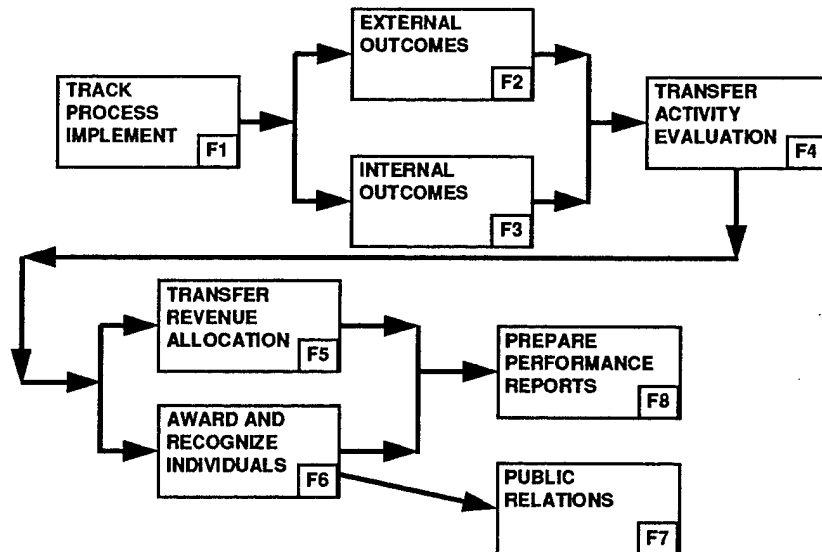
TRACK PROCESS IMPLEMENT F1

EXTERNAL OUTCOMES F2

INTERNAL OUTCOMES F3

TRANSFER ACTIVITY EVALUATION F4

TRANSFER REVENUE ALLOCATION F5

AWARD AND RECOGNIZE INDIVIDUALS F6

PREPARE PERFORMANCE REPORTS F8

PUBLIC RELATIONS F7